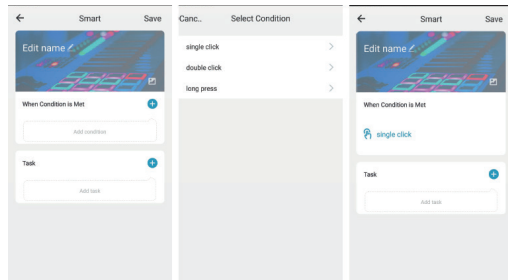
← Smart Save

Edit name

When Condition is Met

Add condition

Task

Add task

Canc.. Select Condition

single click >

double click >

long press >

← Smart Save

Edit name

When Condition is Met

single click

Task

Add task